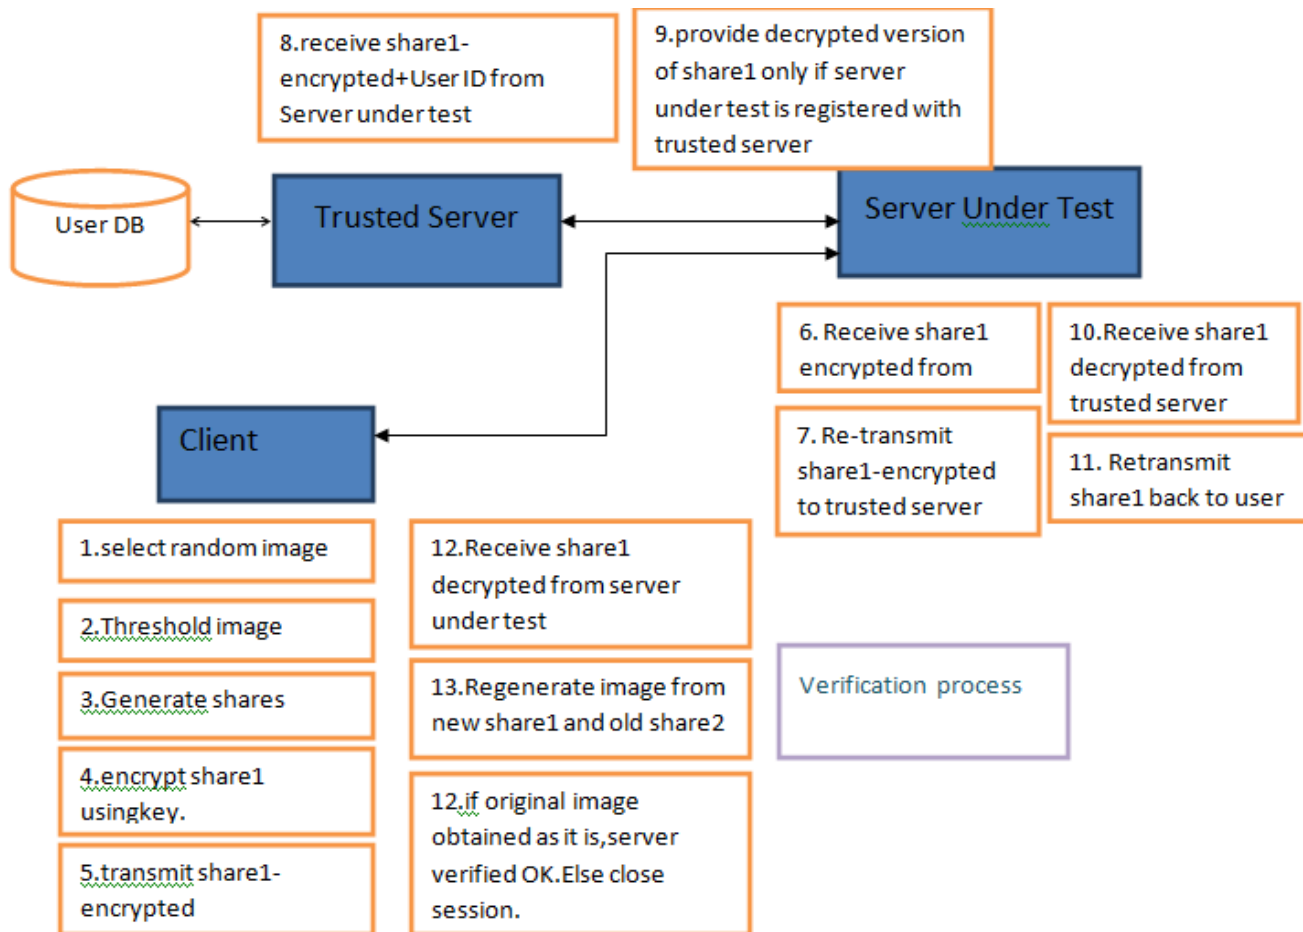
8.receive share1-encrypted+User ID from Server under test

9.provide decrypted version of share1 only if server under test is registered with trusted server

User DB

Trusted Server

Server Under Test

6. Receive share1 encrypted from

10.Receive share1 decrypted from trusted server

7. Re-transmit share1-encrypted to trusted server

11. Retransmit share1 back to user

Client

1.select random image

2.Threshold image

3.Generate shares

4.encrypt share1 usingkey.

5.transmit share1-encrypted

12.Receive share1 decrypted from server under test

13.Regenerate image from new share1 and old share2

12.if original image obtained as it is,server verified OK.Else close session.

Verification process